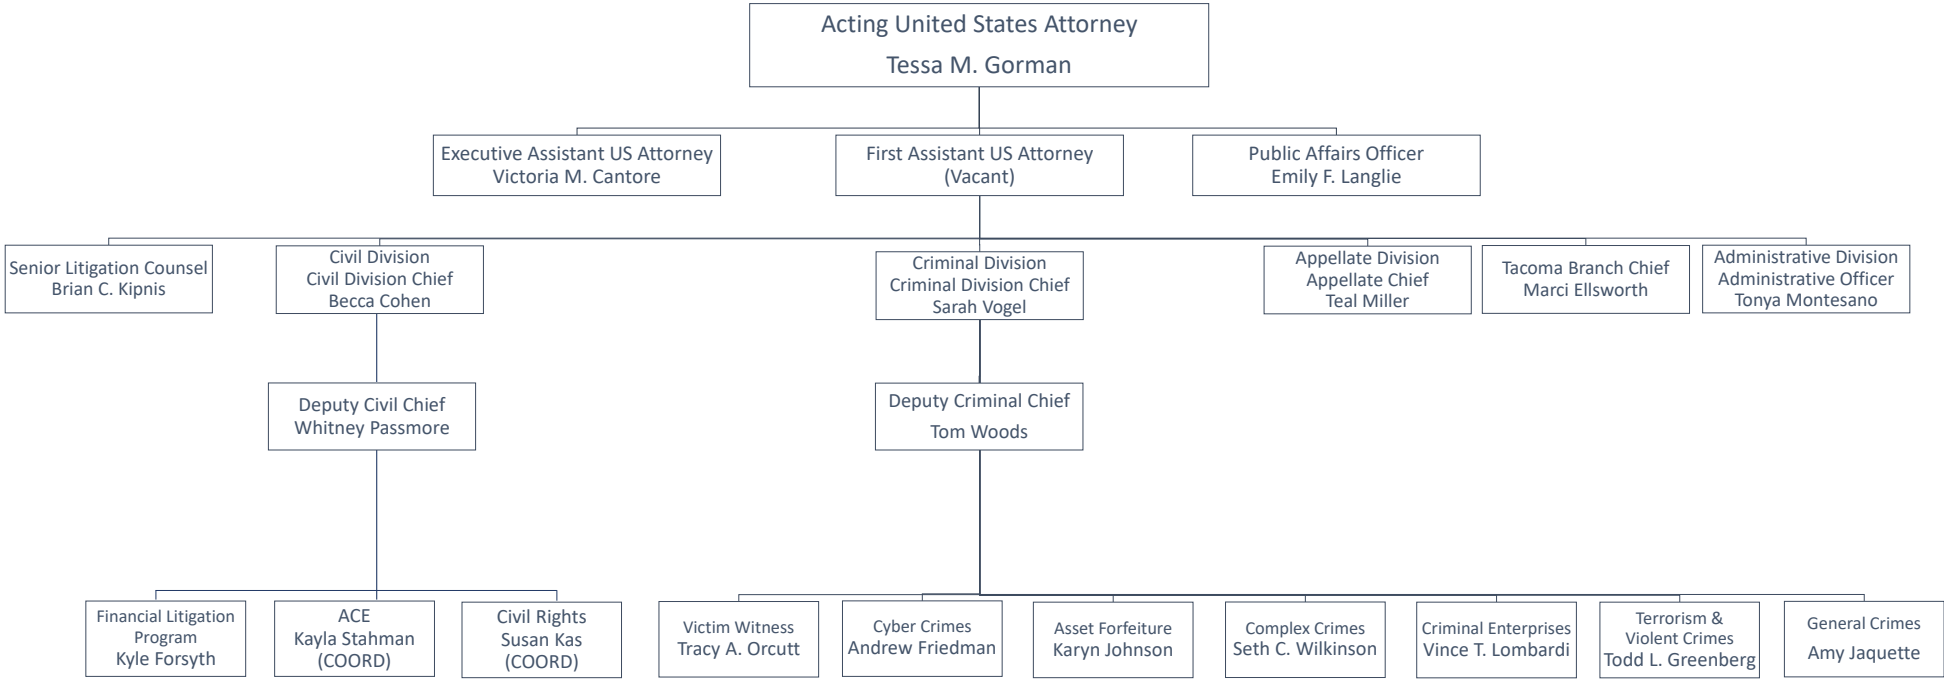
Acting United States Attorney
Tessa M. Gorman

Executive Assistant US Attorney
Victoria M. Cantore

First Assistant US Attorney
(Vacant)

Public Affairs Officer
Emily F. Langlie

Senior Litigation Counsel
Brian C. Kipnis

Civil Division
Civil Division Chief
Becca Cohen

Criminal Division
Criminal Division Chief
Sarah Vogel

Appellate Division
Appellate Chief
Teal Miller

Tacoma Branch Chief
Marci Ellsworth

Administrative Division
Administrative Officer
Tonya Montesano

Deputy Civil Chief
Whitney Passmore

Deputy Criminal Chief
Tom Woods

Financial Litigation Program
Kyle Forsyth

ACE
Kayla Stahman
(COORD)

Civil Rights
Susan Kas
(COORD)

Victim Witness
Tracy A. Orcutt

Cyber Crimes
Andrew Friedman

Asset Forfeiture
Karyn Johnson

Complex Crimes
Seth C. Wilkinson

Criminal Enterprises
Vince T. Lombardi

Terrorism & Violent Crimes
Todd L. Greenberg

General Crimes
Amy Jaquette